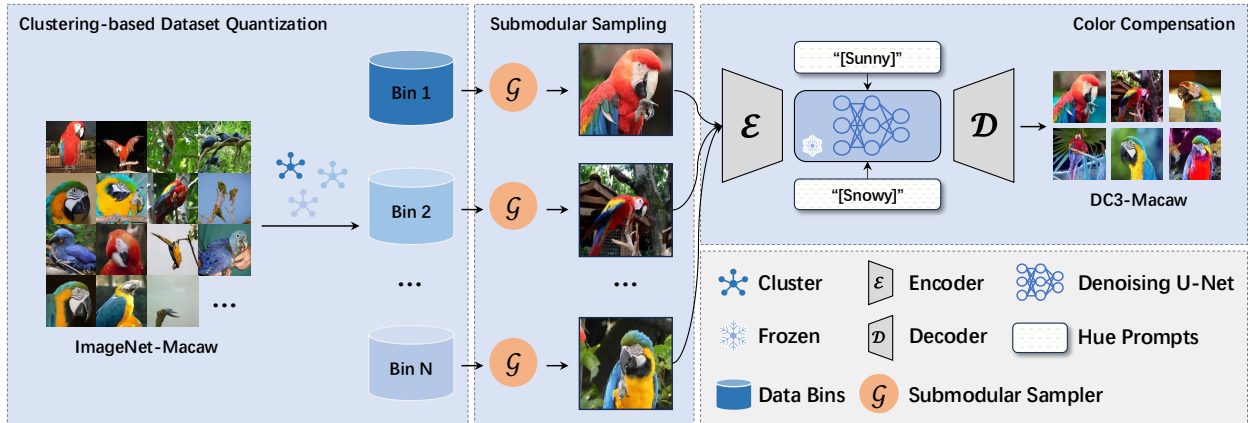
Clustering-based Dataset Quantization

Submodular Sampling

Color Compensation

Bin 1

Bin 2

...

Bin N

$\mathcal{G}$

$\mathcal{G}$

$\mathcal{G}$

...

ImageNet-Macaw

"[Sunny]"

"[Snowy]"

$\mathcal{E}$

$\mathcal{D}$

DC3-Macaw

Cluster

$\mathcal{E}$ Encoder

Denoising U-Net

Frozen

$\mathcal{D}$ Decoder

Hue Prompts

Data Bins

$\mathcal{G}$ Submodular Sampler